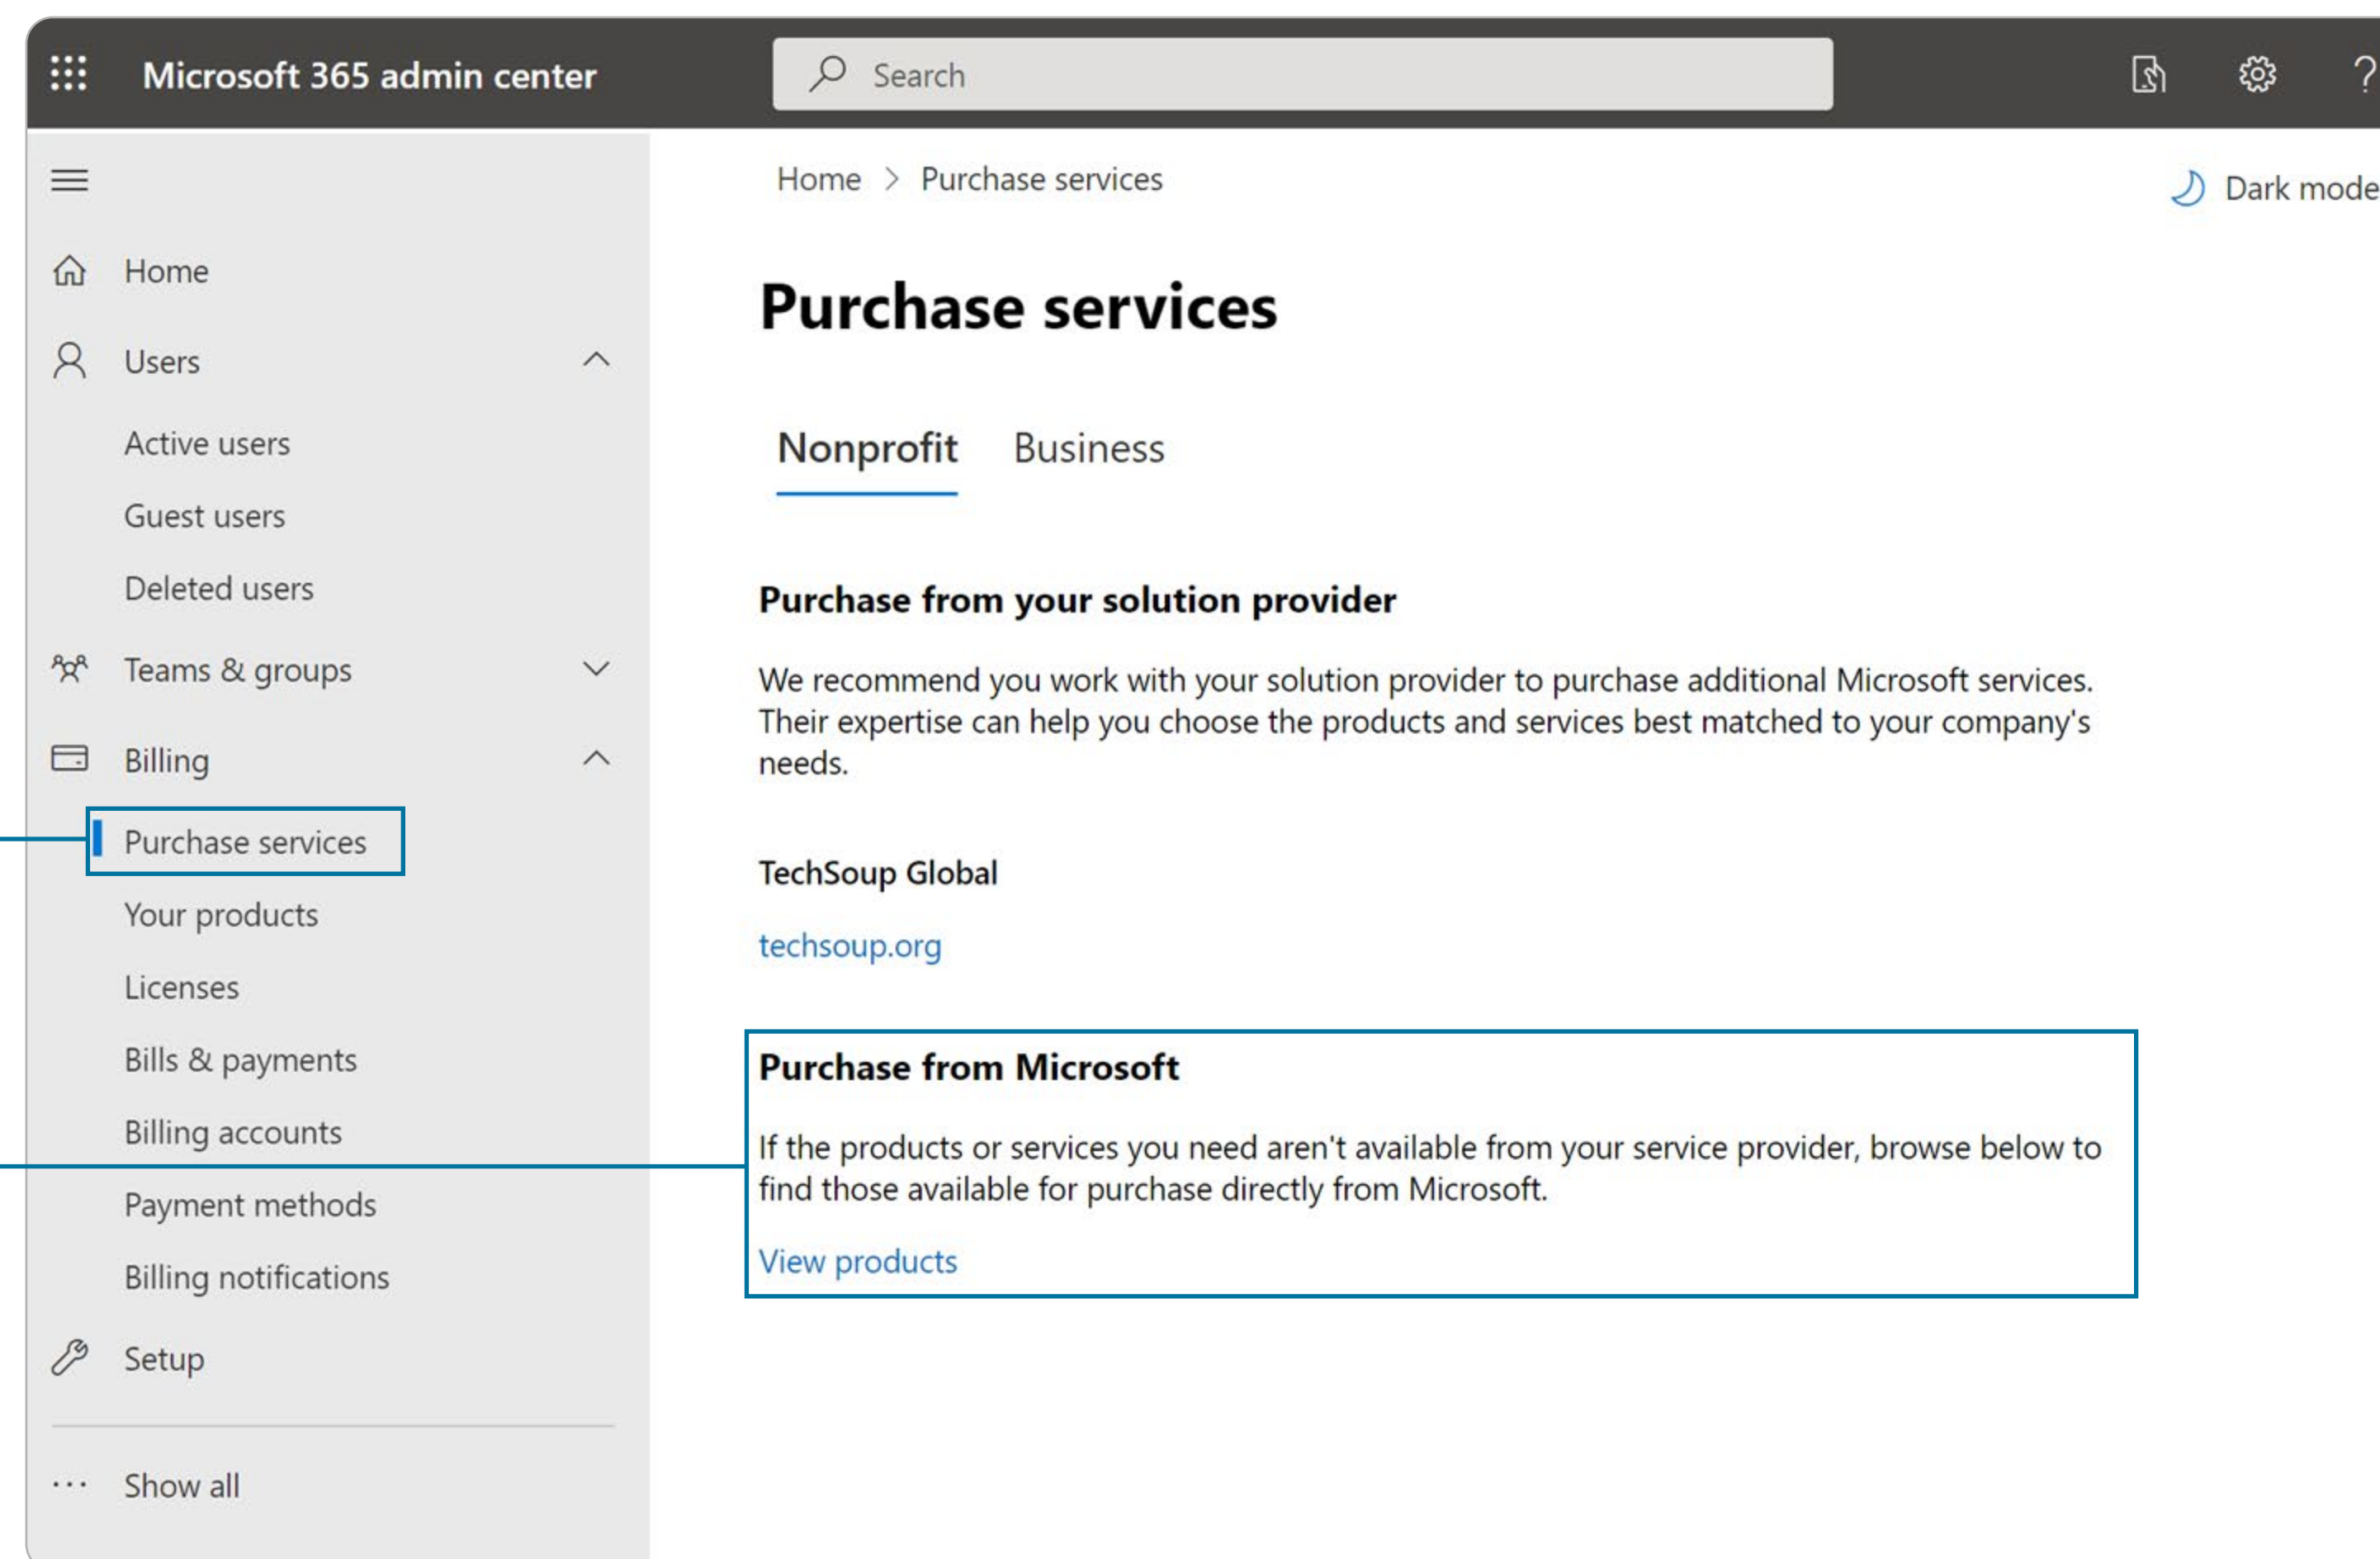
Microsoft 365 admin center

Search

Home
Users
Active users
Guest users
Deleted users
Teams & groups
Billing
Purchase services
Your products
Licenses
Bills & payments
Billing accounts
Payment methods
Billing notifications
Setup
Show all

Home > Purchase services

Dark mode

Purchase services

Nonprofit Business

Purchase from your solution provider

We recommend you work with your solution provider to purchase additional Microsoft services. Their expertise can help you choose the products and services best matched to your company's needs.

TechSoup Global

techsoup.org

Purchase from Microsoft

If the products or services you need aren't available from your service provider, browse below to find those available for purchase directly from Microsoft.

View products